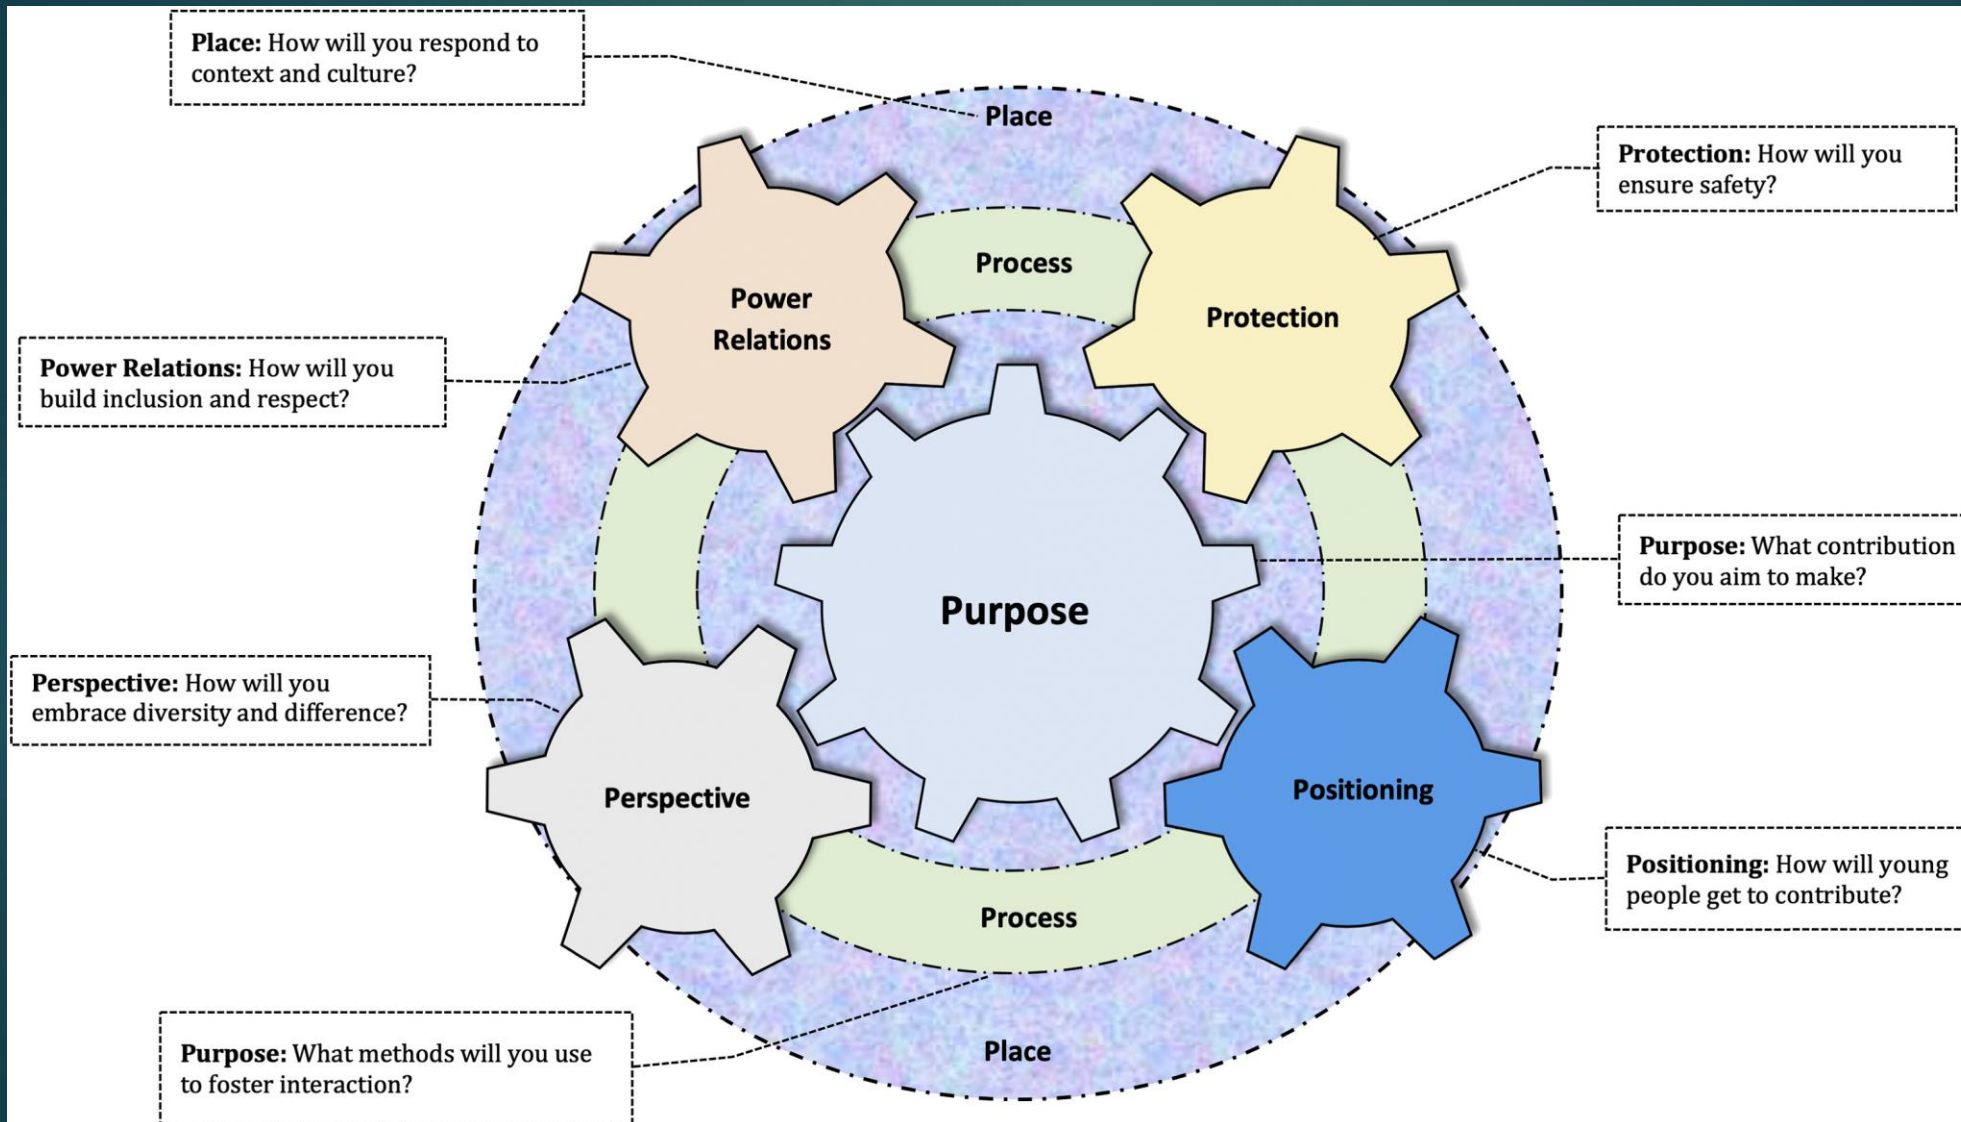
**Place:** How will you respond to context and culture?

Place

**Protection:** How will you ensure safety?

Process

Power Relations

Protection

**Power Relations:** How will you build inclusion and respect?

**Purpose:** What contribution do you aim to make?

Purpose

**Perspective:** How will you embrace diversity and difference?

Positioning

Perspective

**Positioning:** How will young people get to contribute?

Process

**Purpose:** What methods will you use to foster interaction?

Place